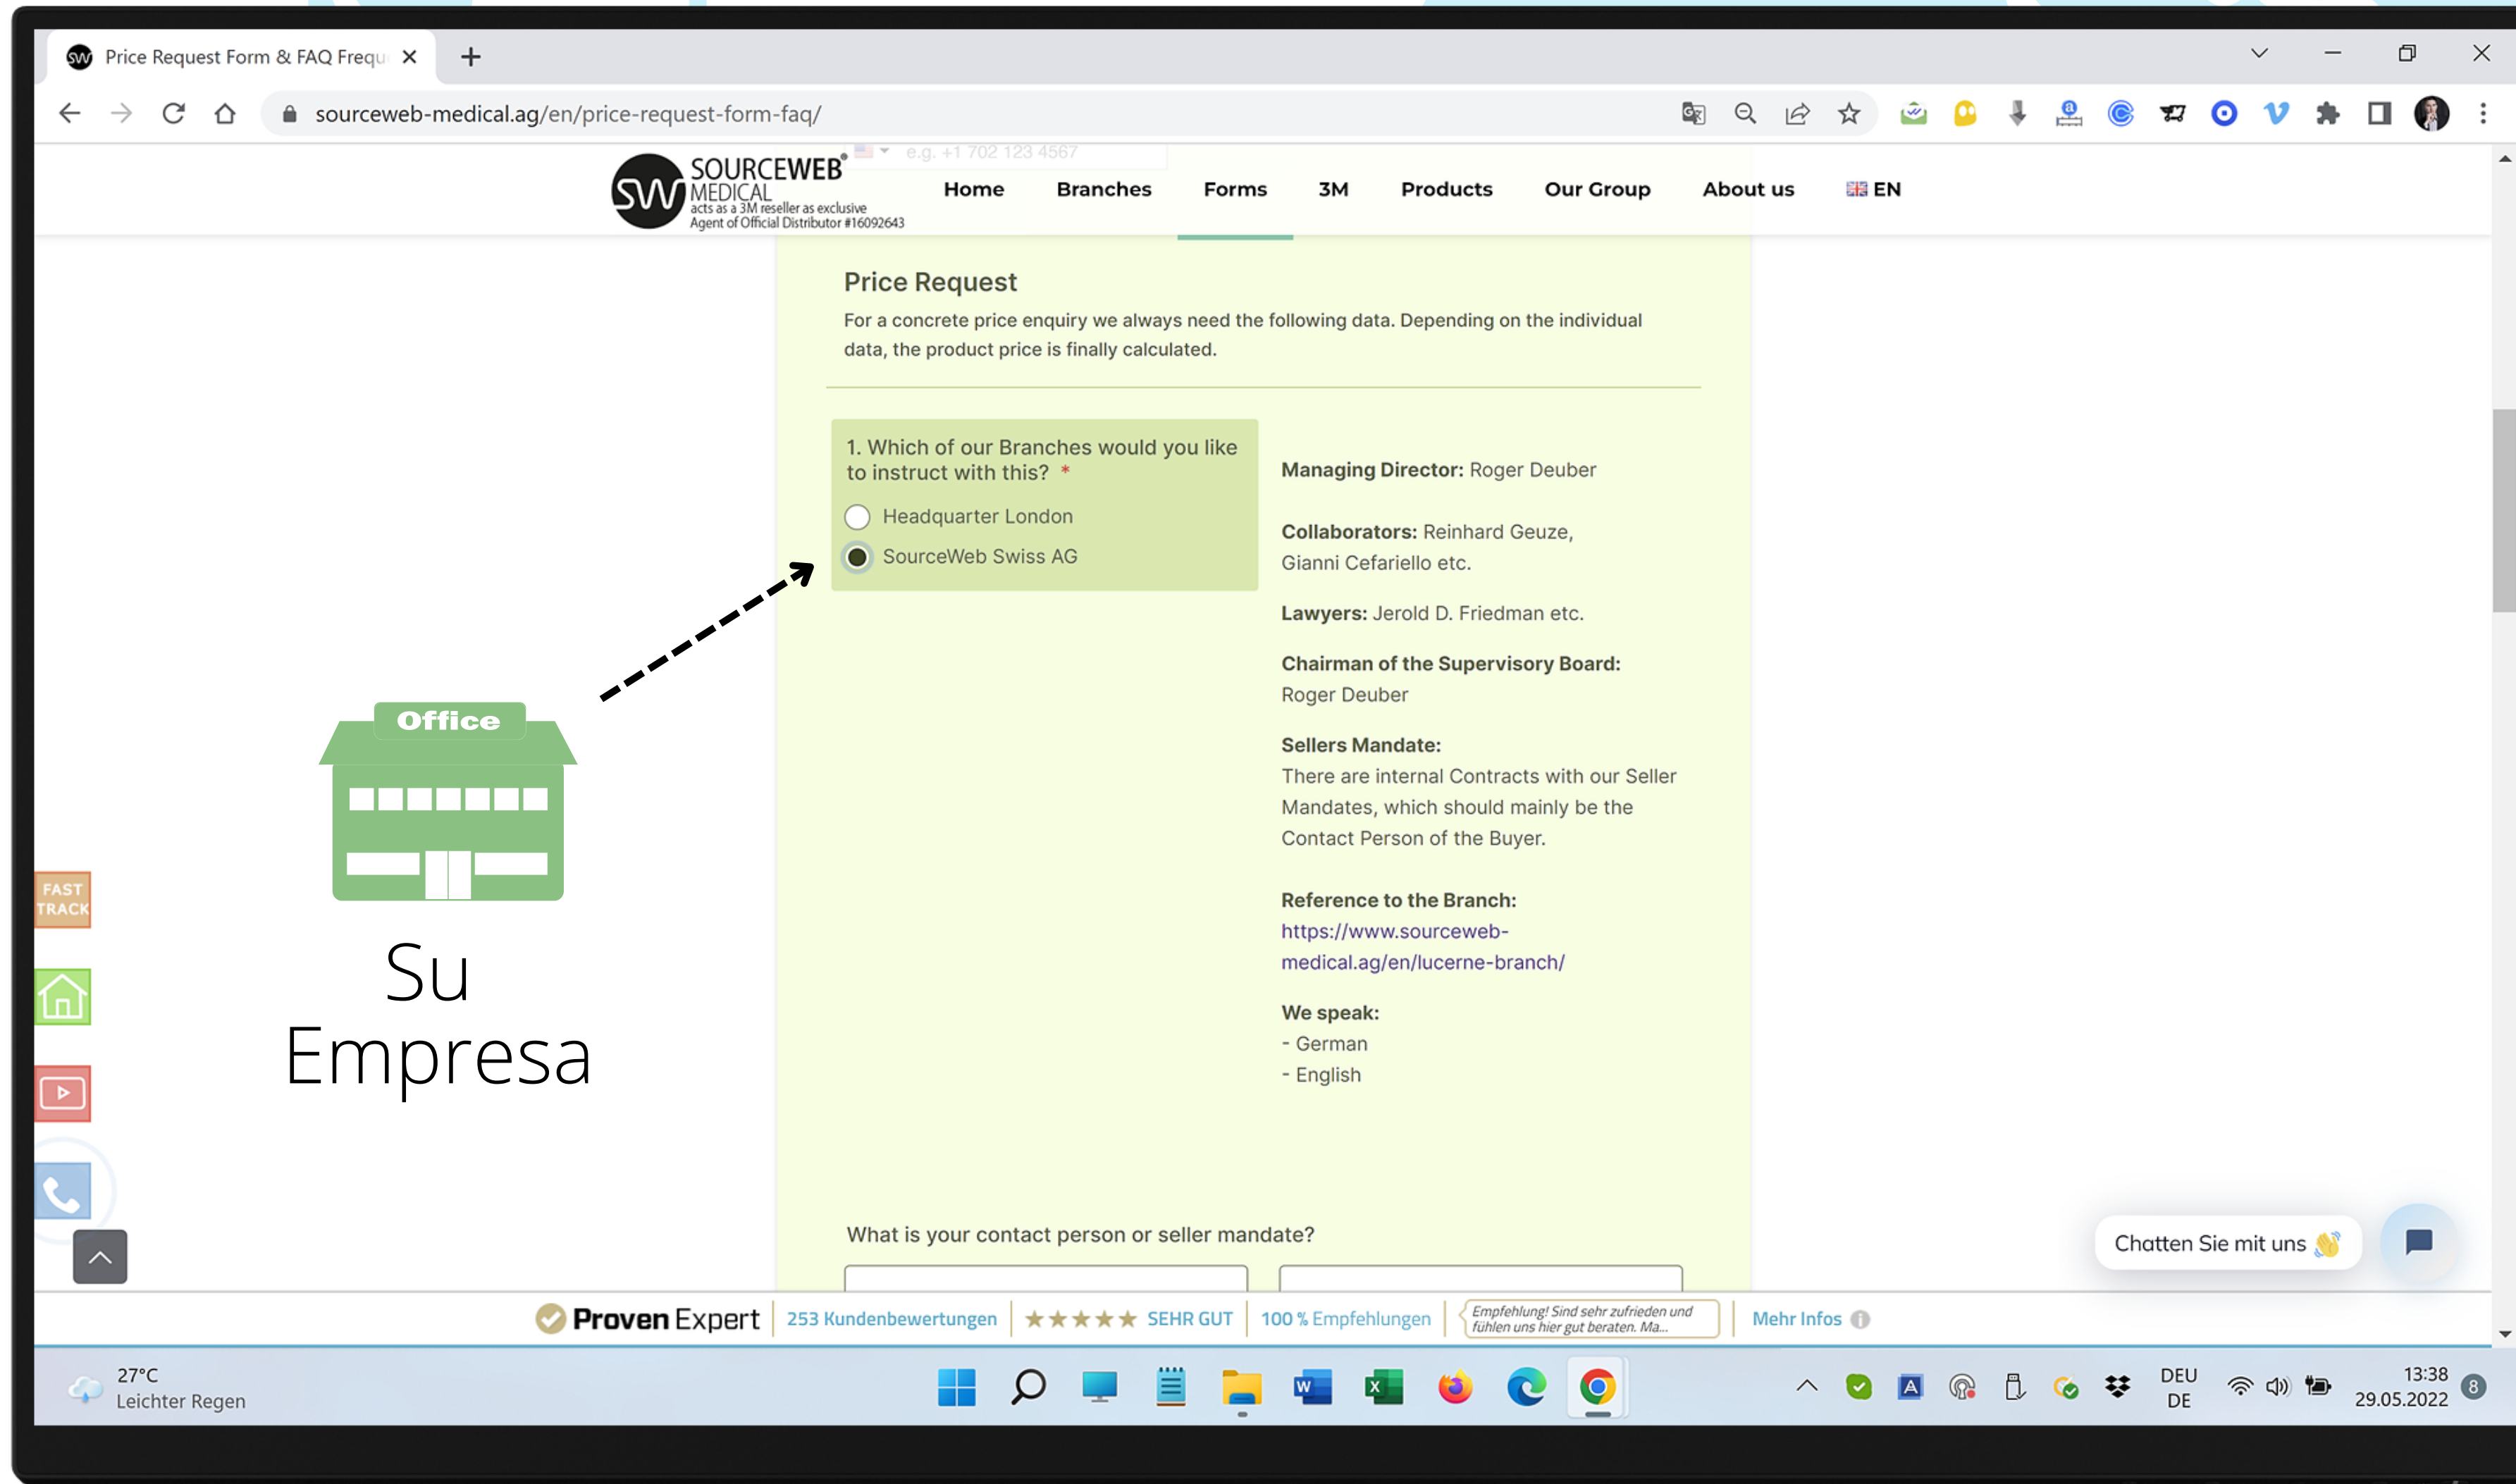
Price Request Form & FAQ Frequ ×

sourceweb-medical.ag/en/price-request-form-faq/

e.g. +1 702 123 4567

SOURCEWEB® MEDICAL acts as a 3M reseller as exclusive Agent of Official Distributor #16092643

Home Branches Forms 3M Products Our Group About us EN

Price Request

For a concrete price enquiry we always need the following data. Depending on the individual data, the product price is finally calculated.

1. Which of our Branches would you like to instruct with this? *

Headquarter London

SourceWeb Swiss AG

Managing Director: Roger Deuber

Collaborators: Reinhard Geuze, Gianni Cefariello etc.

Lawyers: Jerold D. Friedman etc.

Chairman of the Supervisory Board: Roger Deuber

Sellers Mandate: There are internal Contracts with our Seller Mandates, which should mainly be the Contact Person of the Buyer.

Reference to the Branch: https://www.sourceweb-medical.ag/en/lucerne-branch/

We speak:
- German
- English

Office

Su Empresa

FAST TRACK

What is your contact person or seller mandate?

Chatten Sie mit uns

Proven Expert 253 Kundenbewertungen ★★★★★ SEHR GUT 100 % Empfehlungen Empfehlung! Sind sehr zufrieden und fühlen uns hier gut beraten. Ma... Mehr Infos

27°C Leichter Regen

DEU DE 13:38 29.05.2022 8